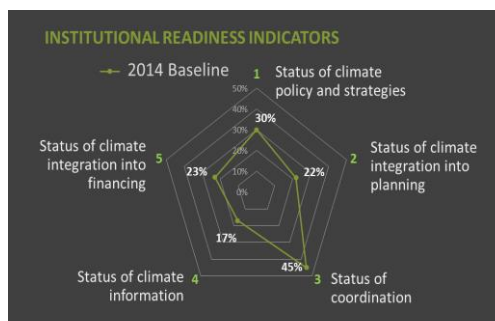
INSTITUTIONAL READINESS INDICATORS

2014 Baseline

1 Status of climate policy and strategies

2 Status of climate integration into planning

3 Status of coordination

4 Status of climate information

5 Status of climate integration into financing

50%
40%
30%
20%
10%
0%

30%
22%
45%
17%
23%